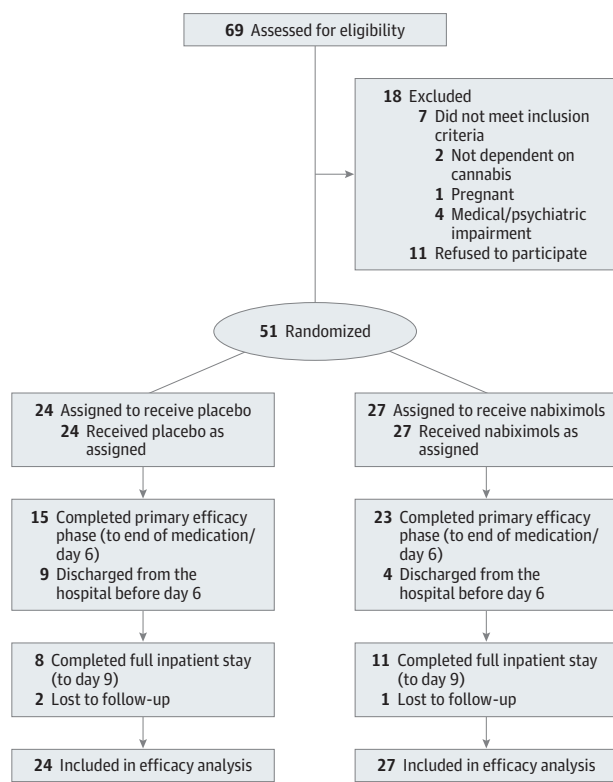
**69** Assessed for eligibility

**18** Excluded
**7** Did not meet inclusion criteria
**2** Not dependent on cannabis
**1** Pregnant
**4** Medical/psychiatric impairment
**11** Refused to participate

**51** Randomized

**24** Assigned to receive placebo
**24** Received placebo as assigned

**15** Completed primary efficacy phase (to end of medication/ day 6)
**9** Discharged from the hospital before day 6

**8** Completed full inpatient stay (to day 9)
**2** Lost to follow-up

**24** Included in efficacy analysis

**27** Assigned to receive nabiximols
**27** Received nabiximols as assigned

**23** Completed primary efficacy phase (to end of medication/ day 6)
**4** Discharged from the hospital before day 6

**11** Completed full inpatient stay (to day 9)
**1** Lost to follow-up

**27** Included in efficacy analysis